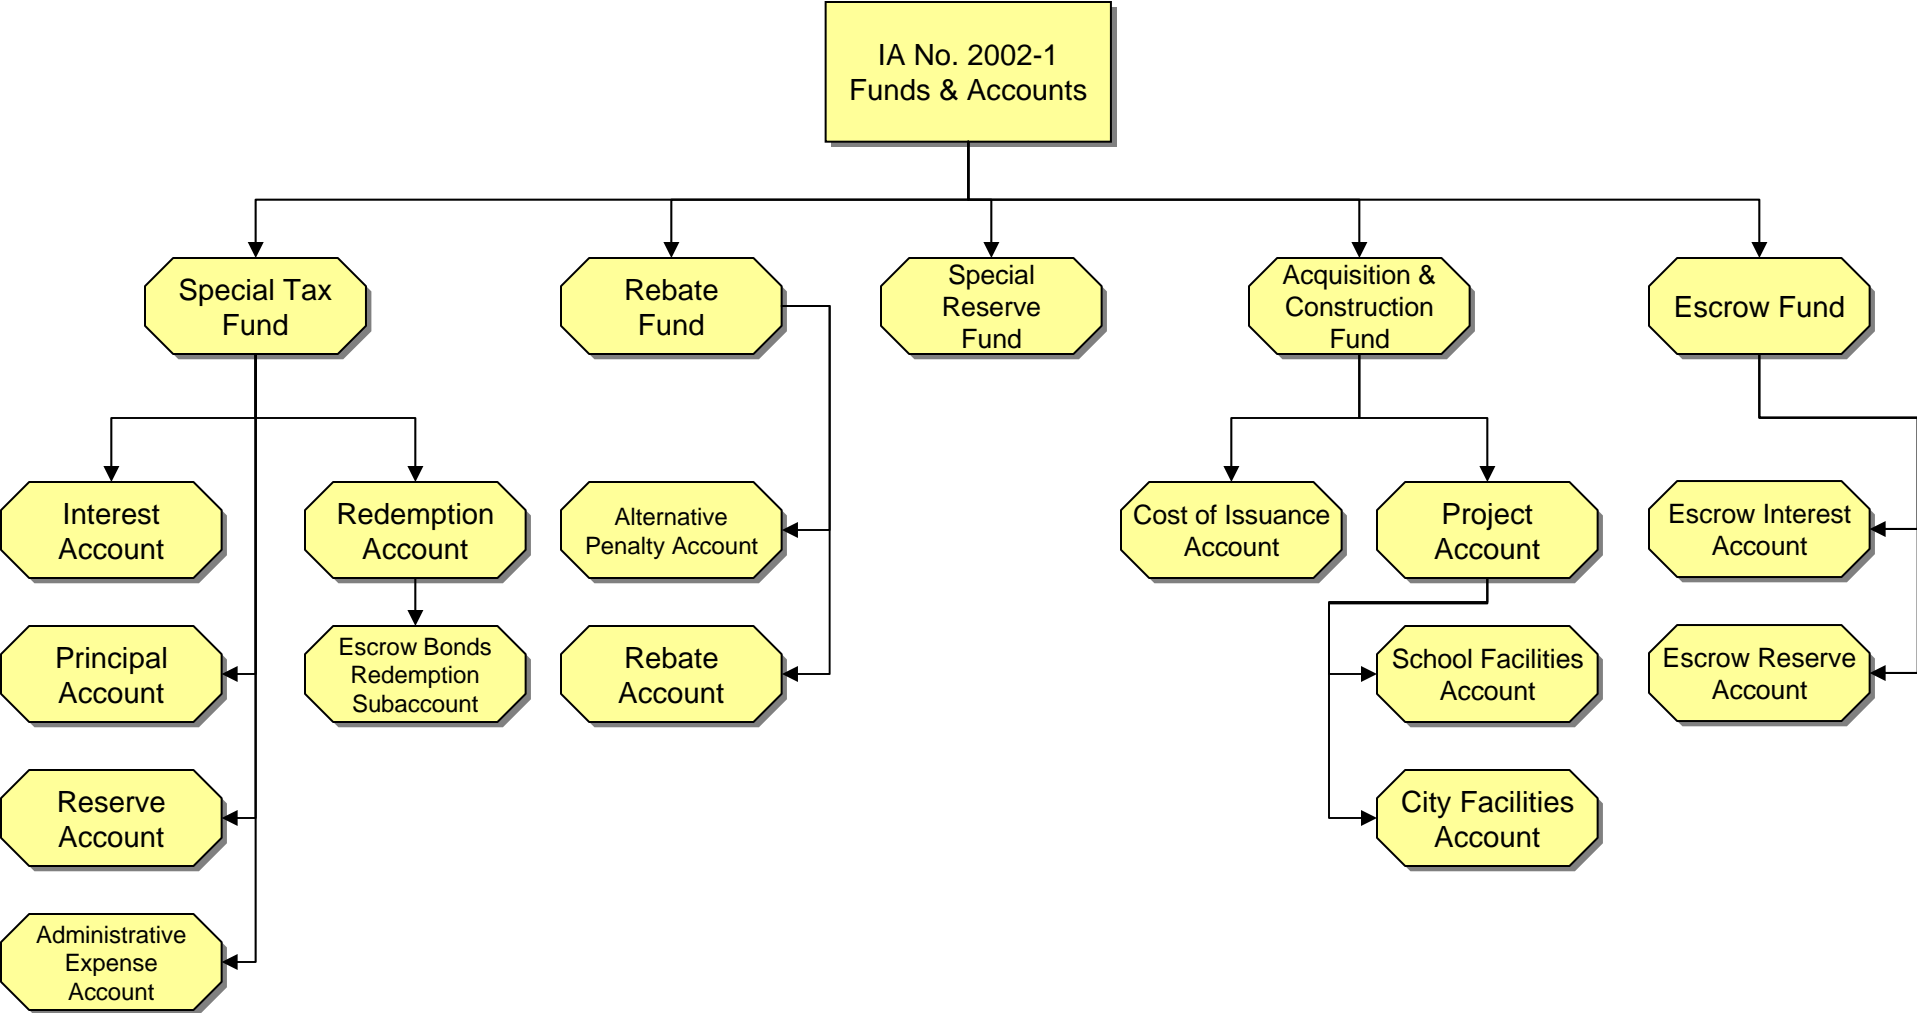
IA No. 2002-1
Funds & Accounts

Special Tax Fund

Interest Account

Redemption Account

Escrow Bonds Redemption Subaccount

Principal Account

Reserve Account

Administrative Expense Account

Rebate Fund

Alternative Penalty Account

Rebate Account

Special Reserve Fund

Acquisition & Construction Fund

Cost of Issuance Account

Project Account

School Facilities Account

City Facilities Account

Escrow Fund

Escrow Interest Account

Escrow Reserve Account